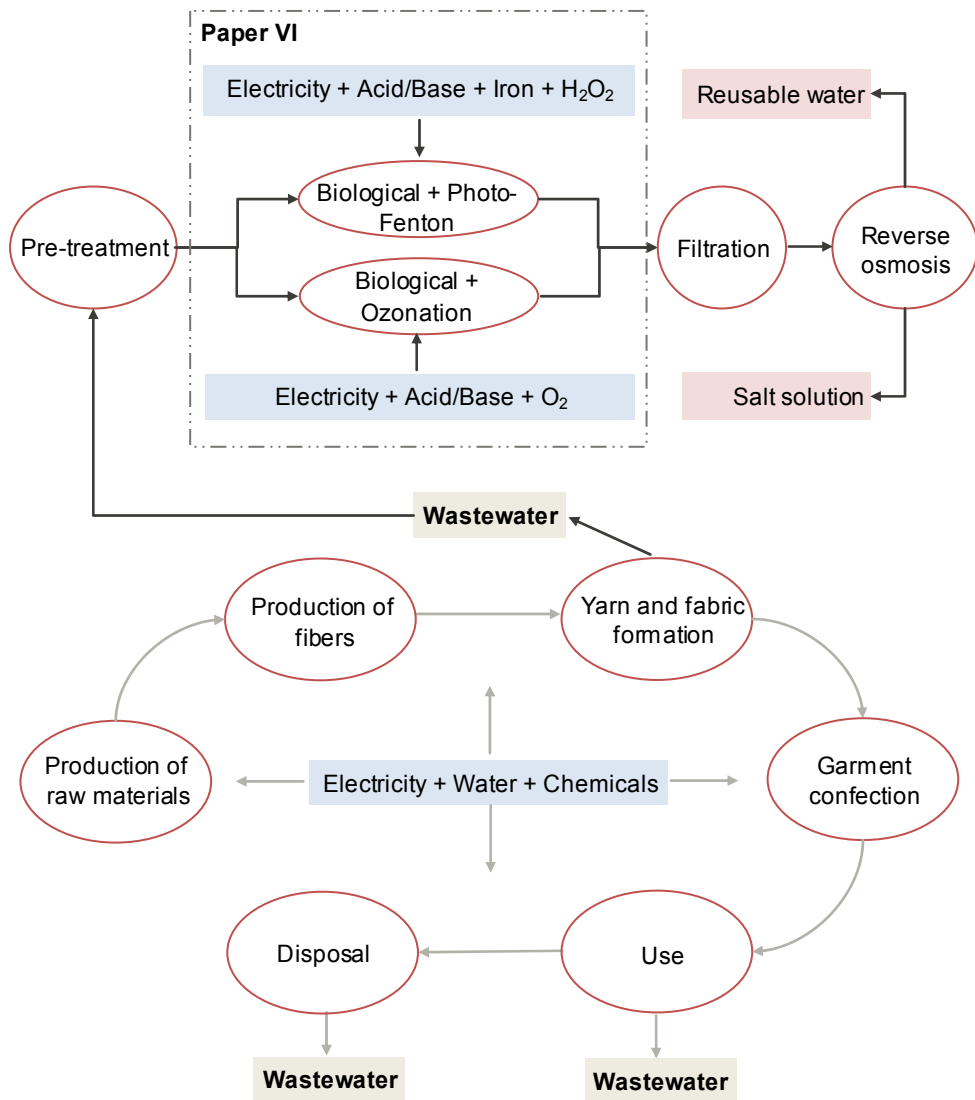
Paper VI

Electricity + Acid/Base + Iron + $H_2O_2$

Biological + Photo-Fenton

Pre-treatment

Biological + Ozonation

Electricity + Acid/Base + $O_2$

Filtration

Reverse osmosis

Reusable water

Salt solution

Wastewater

Production of fibers

Yarn and fabric formation

Production of raw materials

Electricity + Water + Chemicals

Garment confection

Disposal

Use

Wastewater

Wastewater